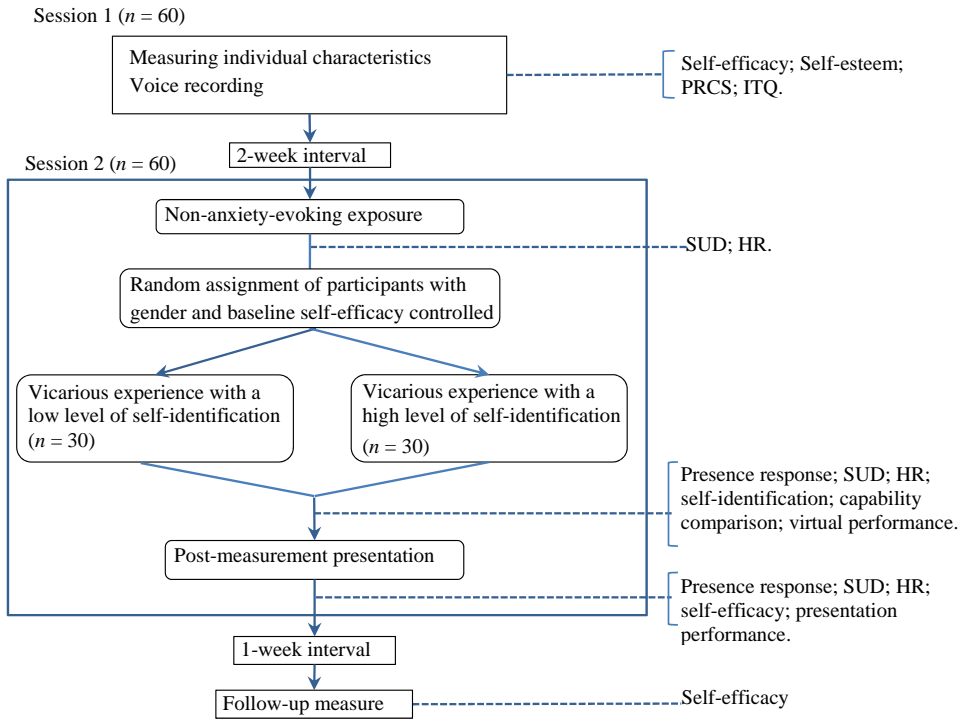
Session 1 ($n$ = 60)

Measuring individual characteristics
Voice recording

Self-efficacy; Self-esteem; PRCS; ITQ.

2-week interval

Session 2 ($n$ = 60)

Non-anxiety-evoking exposure

SUD; HR.

Random assignment of participants with gender and baseline self-efficacy controlled

Vicarious experience with a low level of self-identification ($n$ = 30)

Vicarious experience with a high level of self-identification ($n$ = 30)

Presence response; SUD; HR; self-identification; capability comparison; virtual performance.

Post-measurement presentation

Presence response; SUD; HR; self-efficacy; presentation performance.

1-week interval

Follow-up measure

Self-efficacy